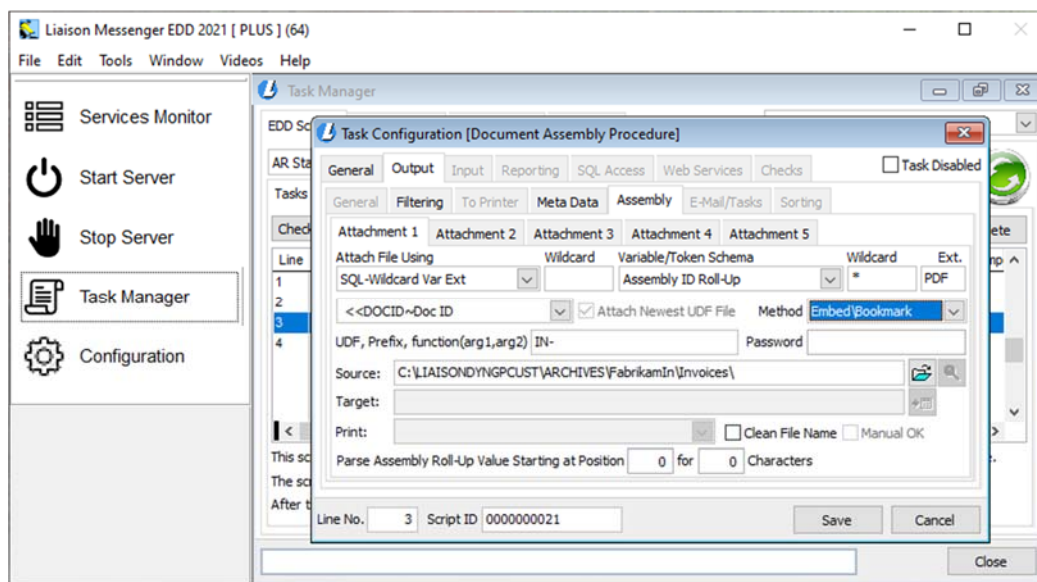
Liaison Messenger EDD 2021 [ PLUS ] (64)

File Edit Tools Window Videos Help

Services Monitor

Start Server

Stop Server

Task Manager

Configuration

Task Manager

EDD Sc

AR Sta

Tasks

Check

Line

1

2

3

4

This sc

The sc

After t

ete

mp

Close

Task Configuration [Document Assembly Procedure]

General Output Input Reporting SQL Access Web Services Checks

Task Disabled

General Filtering To Printer Meta Data Assembly E-Mail/Tasks Sorting

Attachment 1 Attachment 2 Attachment 3 Attachment 4 Attachment 5

Attach File Using Wildcard Variable/Token Schema Wildcard Ext.

SQL-Wildcard Var Ext Assembly ID Roll-Up * PDF

<<DOCID~Doc ID Attach Newest UDF File Method Embed\Bookmark

UDF, Prefix, function(arg1,arg2) IN- Password

Source: C:\LIAISONDYNGPCUST\ARCHIVES\FabrikamIn\Invoices\

Target:

Print: Clean File Name Manual OK

Parse Assembly Roll-Up Value Starting at Position 0 for 0 Characters

Line No. 3 Script ID 0000000021 Save Cancel